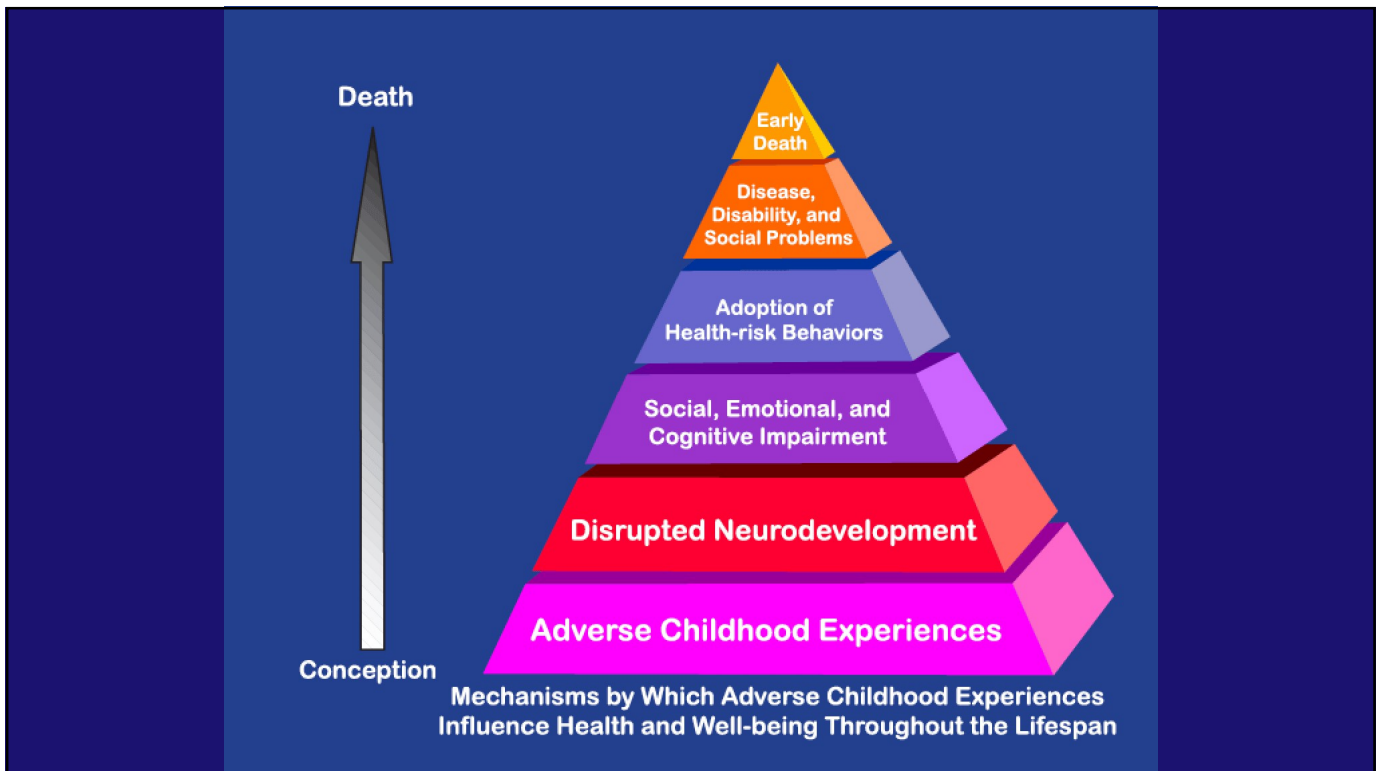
Death

Conception

Early Death

Disease, Disability, and Social Problems

Adoption of Health-risk Behaviors

Social, Emotional, and Cognitive Impairment

Disrupted Neurodevelopment

Adverse Childhood Experiences

Mechanisms by Which Adverse Childhood Experiences Influence Health and Well-being Throughout the Lifespan